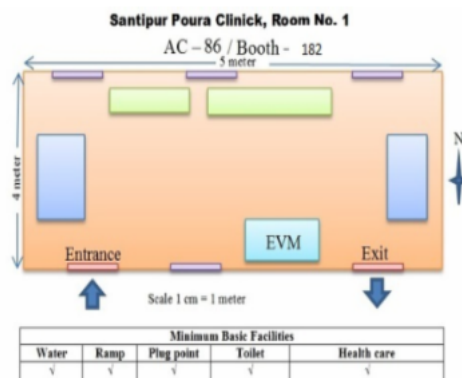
Santipur Poura Clinick, Room No. 1

AC – 86 / Booth - 182

5 meter

4 meter

N

Entrance

EVM

Exit

Scale 1 cm = 1 meter

| Minimum Basic Facilities | | | | |
|---|---|---|---|---|
| Water | Ramp | Plug point | Toilet | Health care |
| √ | √ | √ | √ | √ |